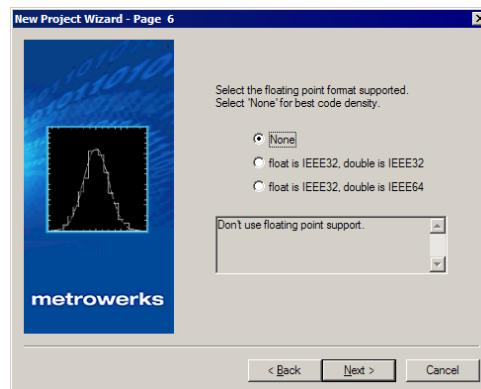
New Project Wizard - Page 6

metrowerks

Select the floating point format supported.
Select 'None' for best code density.

None

float is IEEE32, double is IEEE32

float is IEEE32, double is IEEE64

Don't use floating point support.

< Back

Next >

Cancel